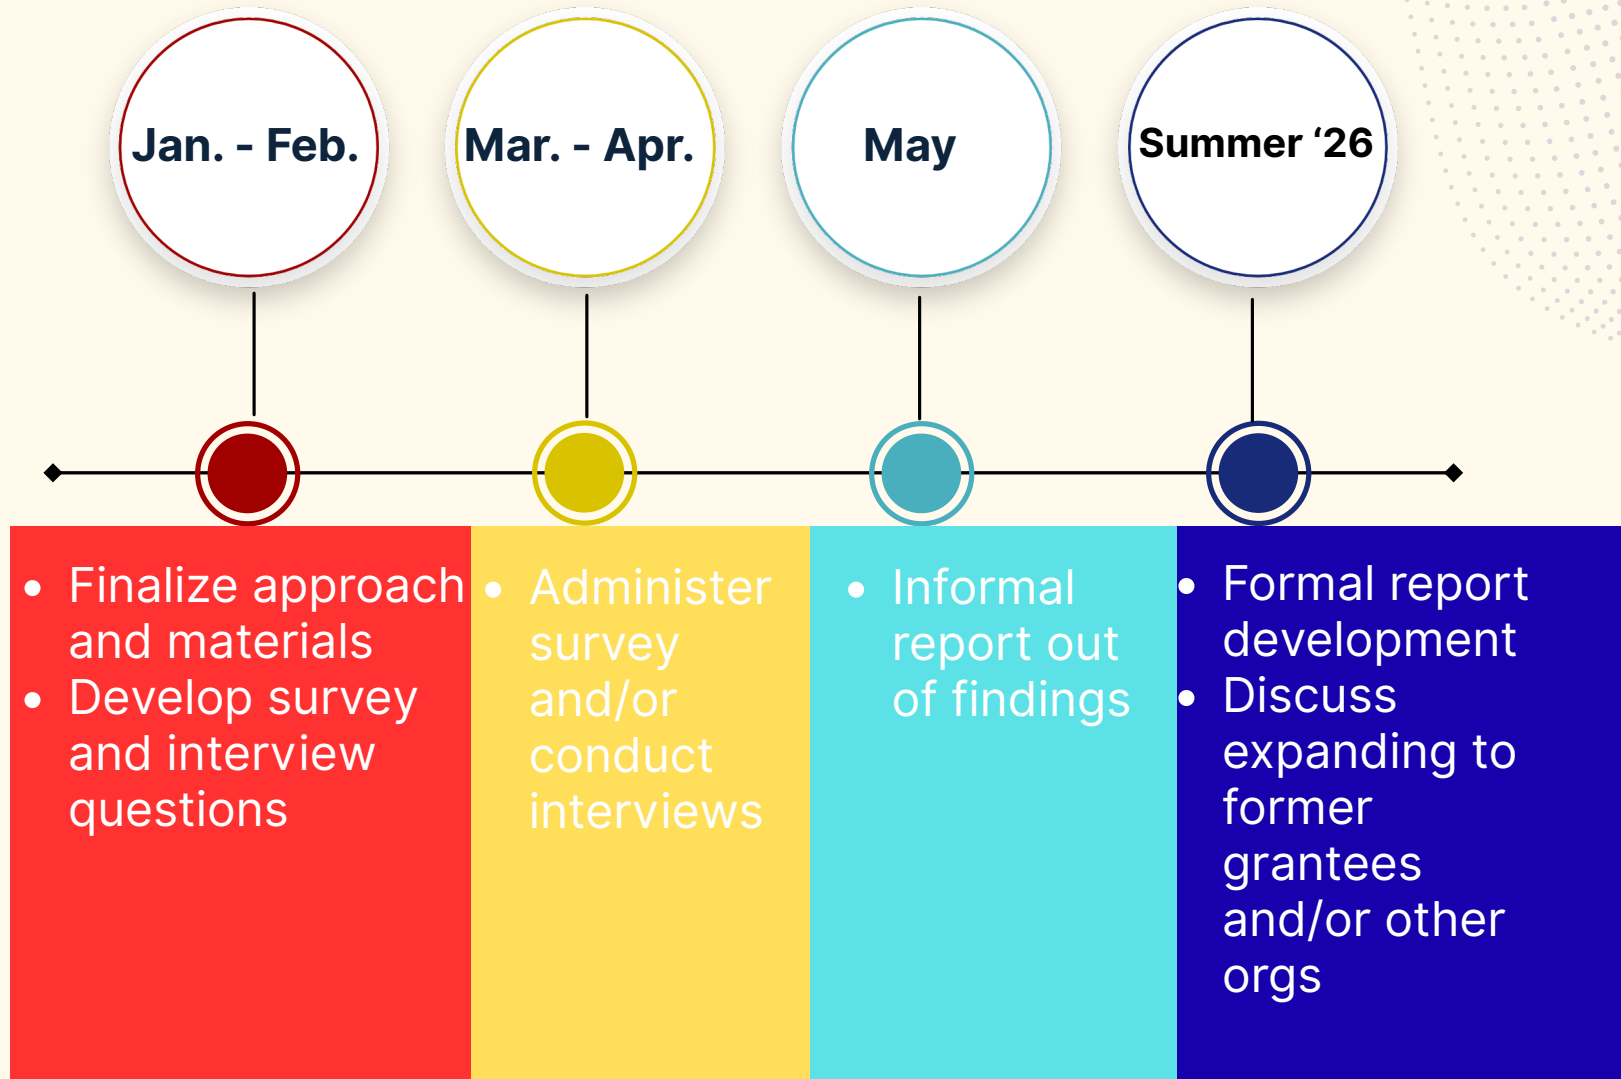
Jan. - Feb.

Mar. - Apr.

May

Summer ‘26

- Finalize approach and materials
- Develop survey and interview questions

- Administer survey and/or conduct interviews

- Informal report out of findings

- Formal report development
- Discuss expanding to former grantees and/or other orgs